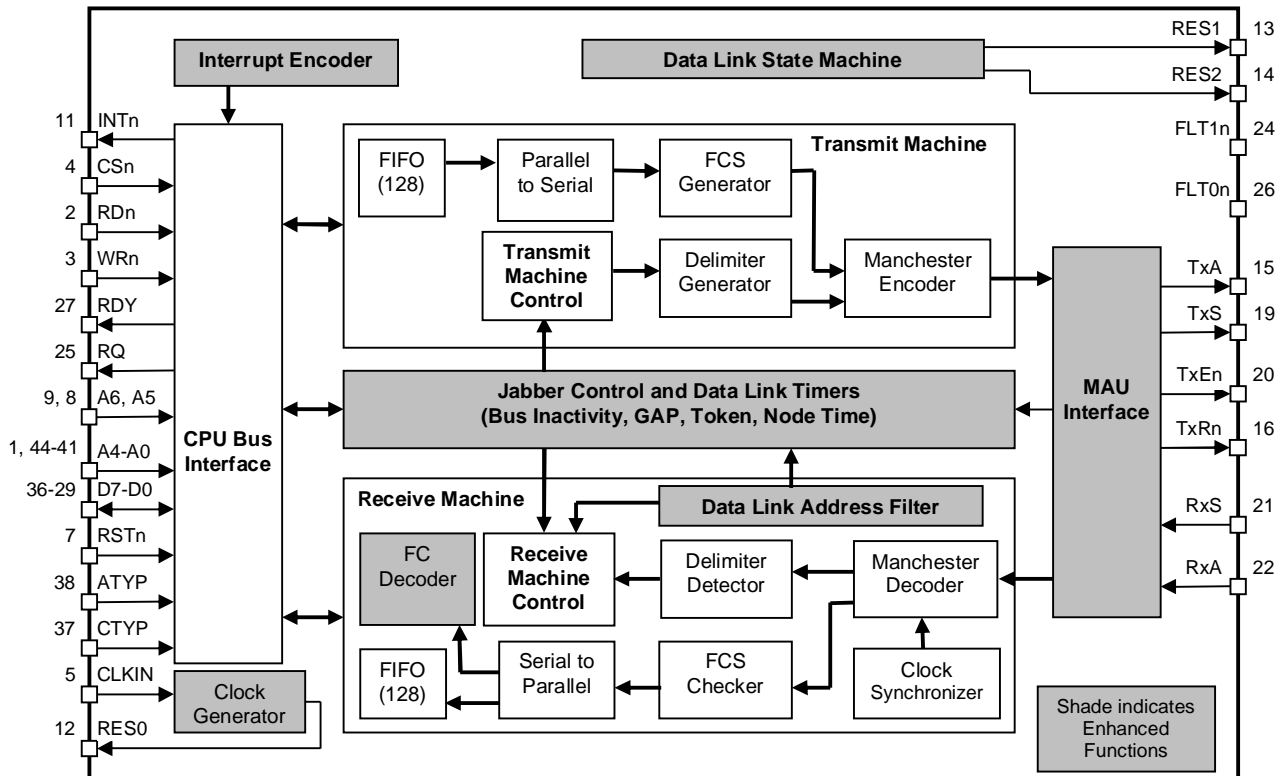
Interrupt Encoder

Data Link State Machine

RES1 13

RES2 14

FLT1n 24

FLT0n 26

11 INTn

4 CSn

2 RDn

3 WRn

27 RDY

25 RQ

9, 8 A6, A5

1, 44-41 A4-A0

36-29 D7-D0

7 RSTn

38 ATYP

37 CTYP

5 CLKIN

12 RES0

CPU Bus Interface

Transmit Machine

FIFO (128)

Parallel to Serial

FCS Generator

Transmit Machine Control

Delimiter Generator

Manchester Encoder

MAU Interface

TxA 15

TxS 19

TxEn 20

TxRn 16

RxS 21

RxA 22

Jabber Control and Data Link Timers (Bus Inactivity, GAP, Token, Node Time)

Receive Machine

Data Link Address Filter

FC Decoder

Receive Machine Control

Delimiter Detector

Manchester Decoder

FIFO (128)

Serial to Parallel

FCS Checker

Clock Synchronizer

Clock Generator

Shade indicates Enhanced Functions